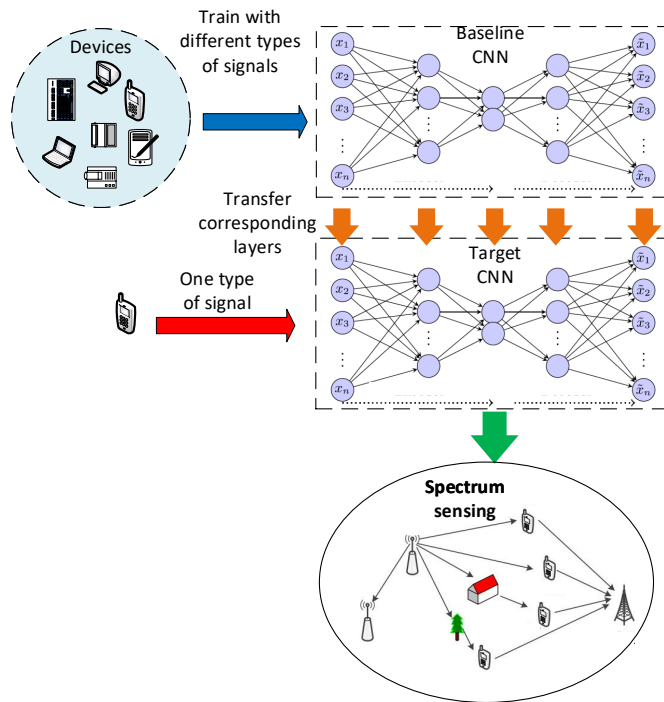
Devices

Train with different types of signals

Baseline CNN

$x_1$
$x_2$
$x_3$
$\vdots$
$x_n$

$\tilde{x}_1$
$\tilde{x}_2$
$\tilde{x}_3$
$\vdots$
$\tilde{x}_n$

Transfer corresponding layers

One type of signal

Target CNN

$x_1$
$x_2$
$x_3$
$\vdots$
$x_n$

$\tilde{x}_1$
$\tilde{x}_2$
$\tilde{x}_3$
$\vdots$
$\tilde{x}_n$

Spectrum sensing